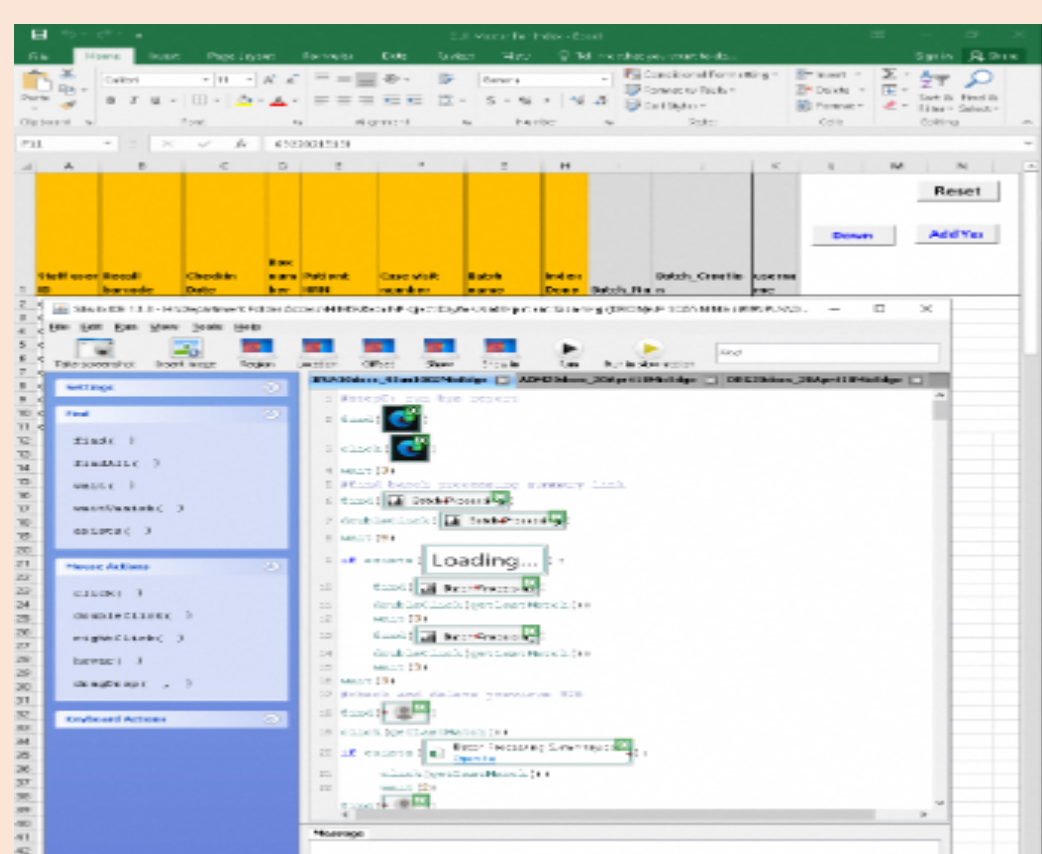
Reset

Down

AddYes

File Edit Run View Tools Help

Take screenshot Insert image Region Location Offset Show Show in Run Run in slow motion

Find

Settings

Find

find( )

findAll( )

wait( )

waitVanish( )

exists( )

Mouse Actions

click( )

doubleClick( )

rightClick( )

hover( )

dragDrop( , )

Keyboard Actions

Loading...

Message